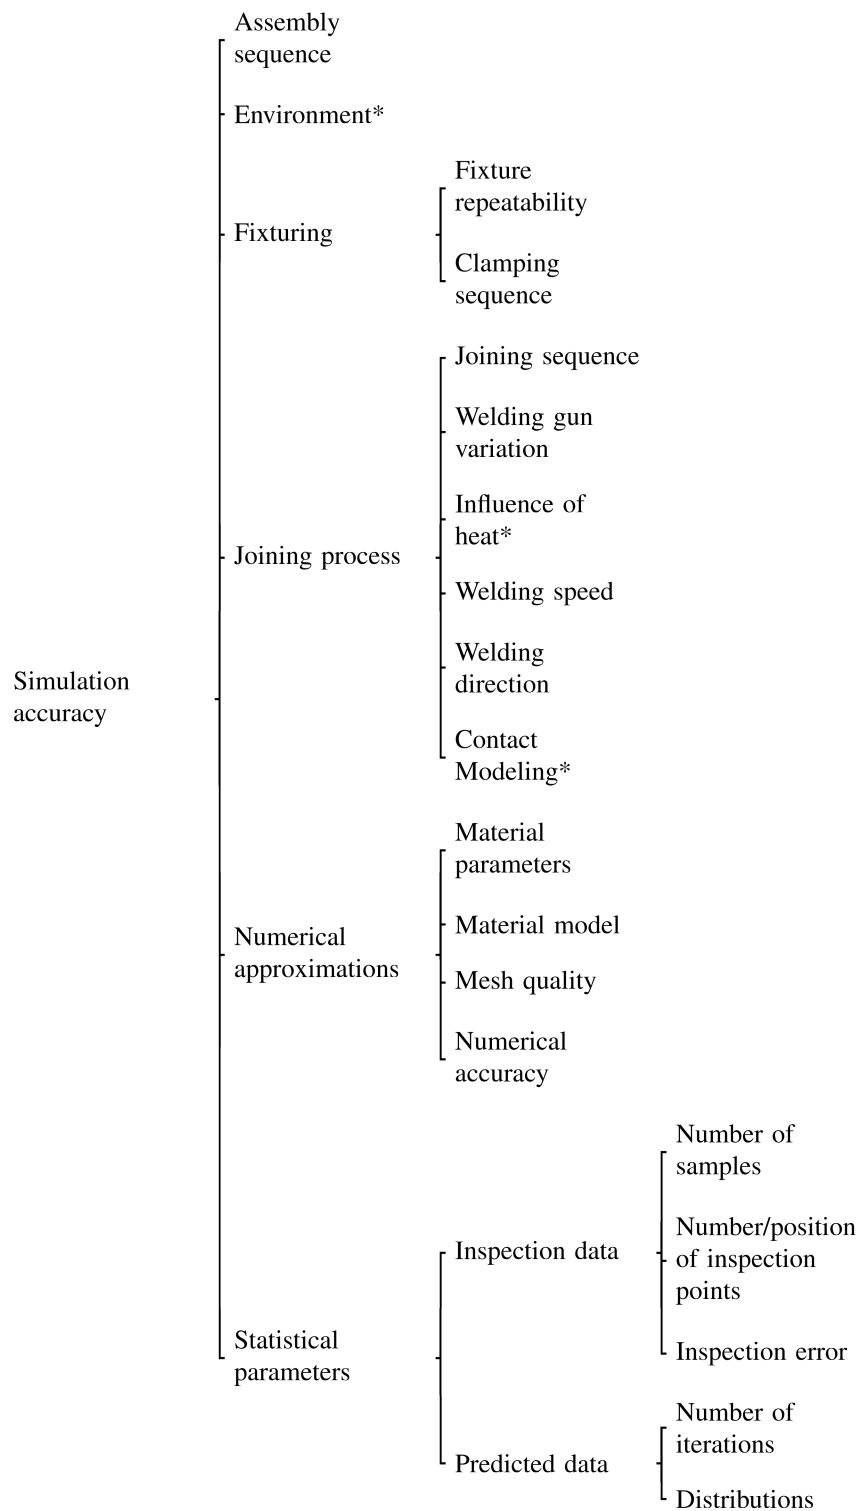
Simulation accuracy

Assembly sequence

Environment*

Fixturing

Fixture repeatability

Clamping sequence

Joining process

Joining sequence

Welding gun variation

Influence of heat*

Welding speed

Welding direction

Contact Modeling*

Numerical approximations

Material parameters

Material model

Mesh quality

Numerical accuracy

Statistical parameters

Inspection data

Number of samples

Number/position of inspection points

Inspection error

Predicted data

Number of iterations

Distributions